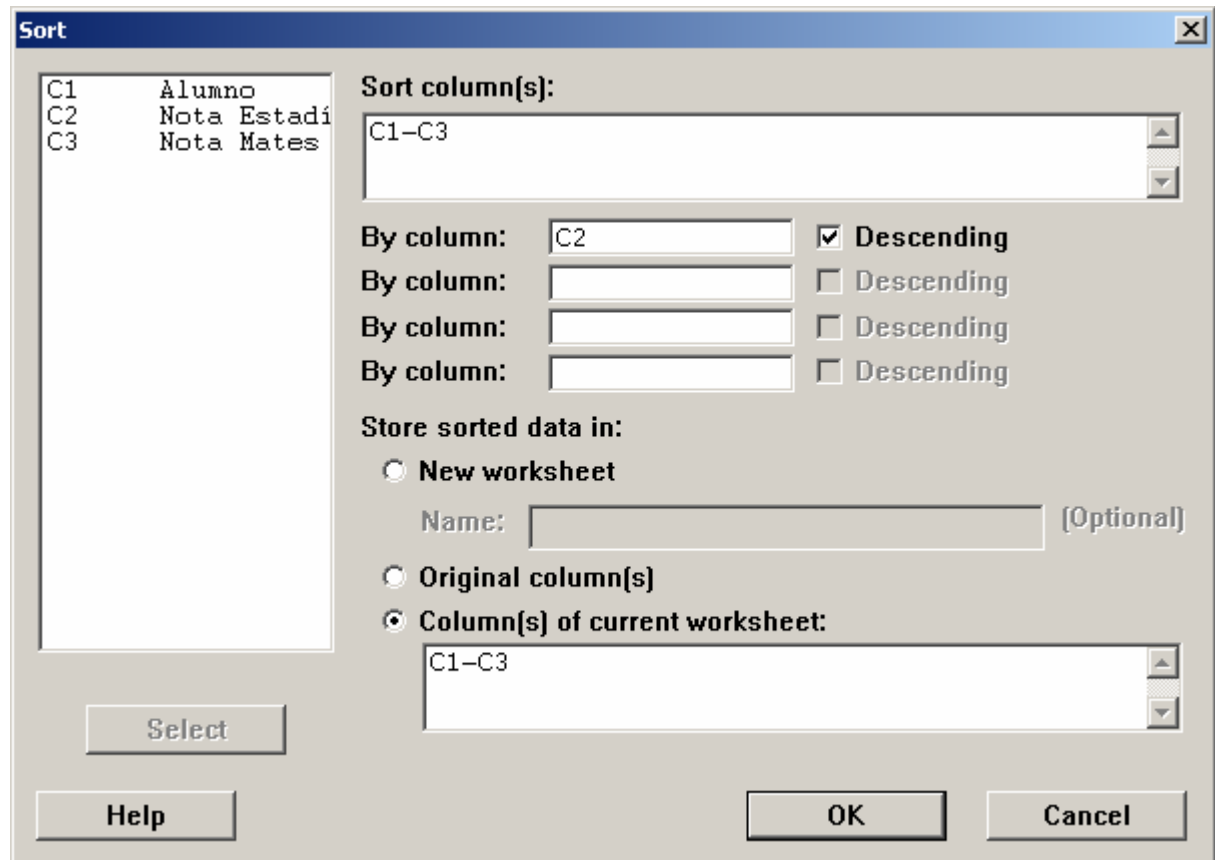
Sort

C1 Alumno
C2 Nota Estadí
C3 Nota Mates

Sort column(s):
C1-C3

By column: C2 Descending
By column: Descending
By column: Descending
By column: Descending

Store sorted data in:
New worksheet
Name: (Optional)
Original column(s)
Column(s) of current worksheet:
C1-C3

Select

Help OK Cancel